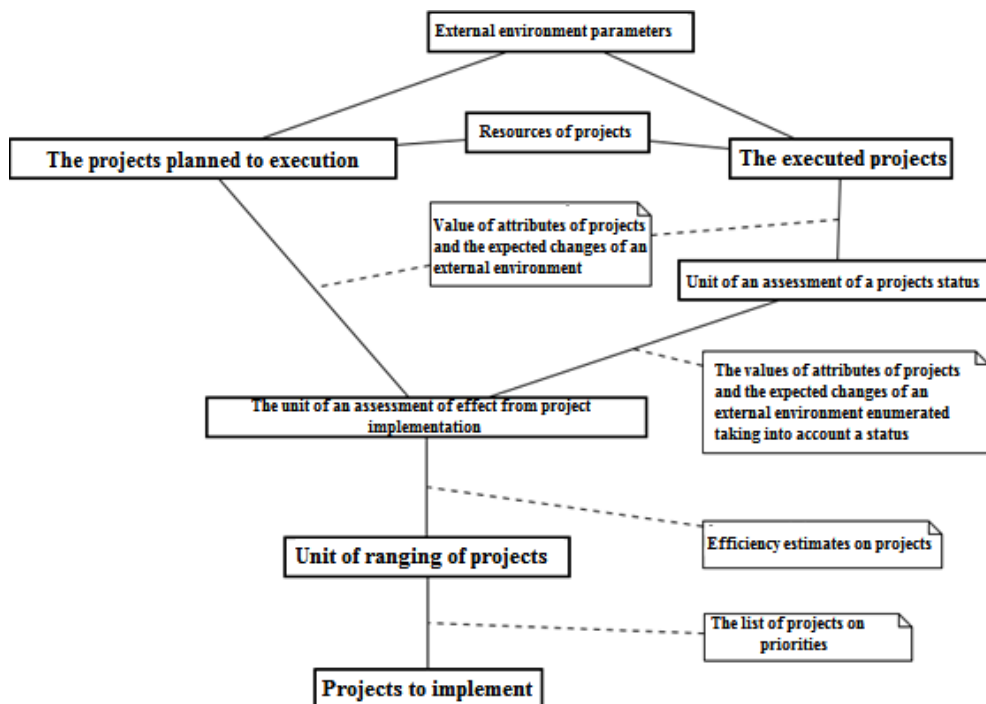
External environment parameters

Resources of projects

The projects planned to execution

The executed projects

Value of attributes of projects and the expected changes of an external environment

Unit of an assessment of a projects status

The values of attributes of projects and the expected changes of an external environment enumerated taking into account a status

The unit of an assessment of effect from project implementation

Efficiency estimates on projects

Unit of ranging of projects

The list of projects on priorities

Projects to implement